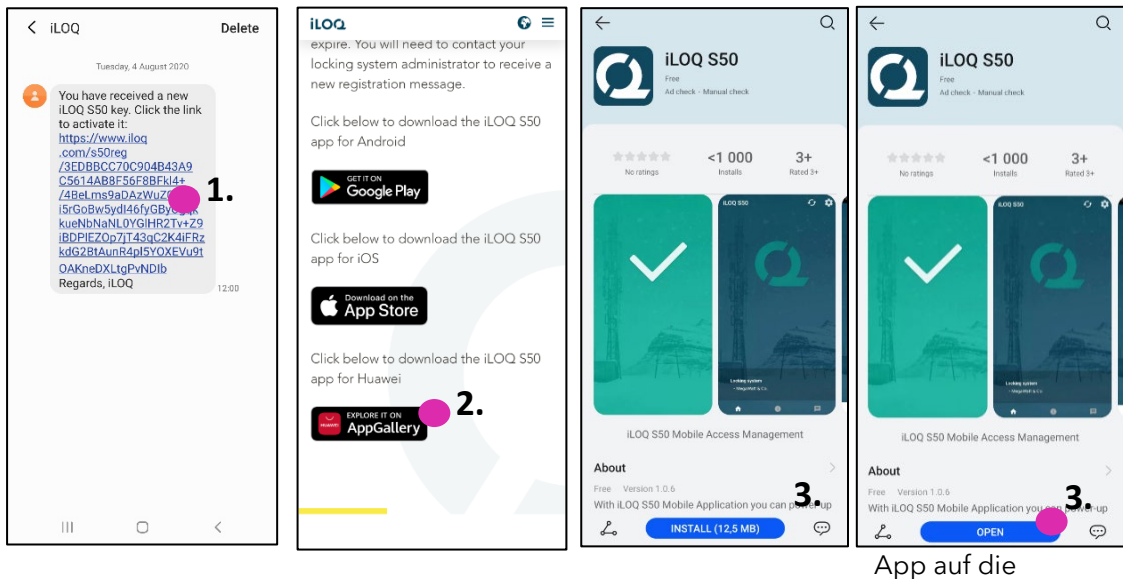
< iLOQ Delete

Tuesday, 4 August 2020

You have received a new iLOQ S50 key. Click the link to activate it:
https://www.iloq.com/s50reg/3EDBBCC70C904B43A9C5614AB8F56F8BFkl4+/4BeLms9aDAzWuZ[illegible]i5rGoBw5ydI46fyGBy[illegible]kueNbNaNL0YGlHR2Tv+Z9iBDPIEZOp7jT43qC2K4iFRzkdG2BtAunR4pI5YOXEVu9tOAKneDXLtgPvNDIb
Regards, iLOQ

12:00

1.

iLOQ

expire. You will need to contact your locking system administrator to receive a new registration message.

Click below to download the iLOQ S50 app for Android

GET IT ON Google Play

Click below to download the iLOQ S50 app for iOS

Download on the App Store

Click below to download the iLOQ S50 app for Huawei

EXPLORE IT ON AppGallery

2.

iLOQ S50
Free
Ad check · Manual check

No ratings
<1 000 Installs
3+ Rated 3+

iLOQ S50

Locking system

iLOQ S50 Mobile Access Management

About

Free Version 1.0.6
With iLOQ S50 Mobile Application you can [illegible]up

3.

INSTALL (12,5 MB)

iLOQ S50
Free
Ad check · Manual check

No ratings
<1 000 Installs
3+ Rated 3+

iLOQ S50

Locking system

iLOQ S50 Mobile Access Management

About

Free Version 1.0.6
With iLOQ S50 Mobile Application you can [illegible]up

3.

OPEN

App auf die